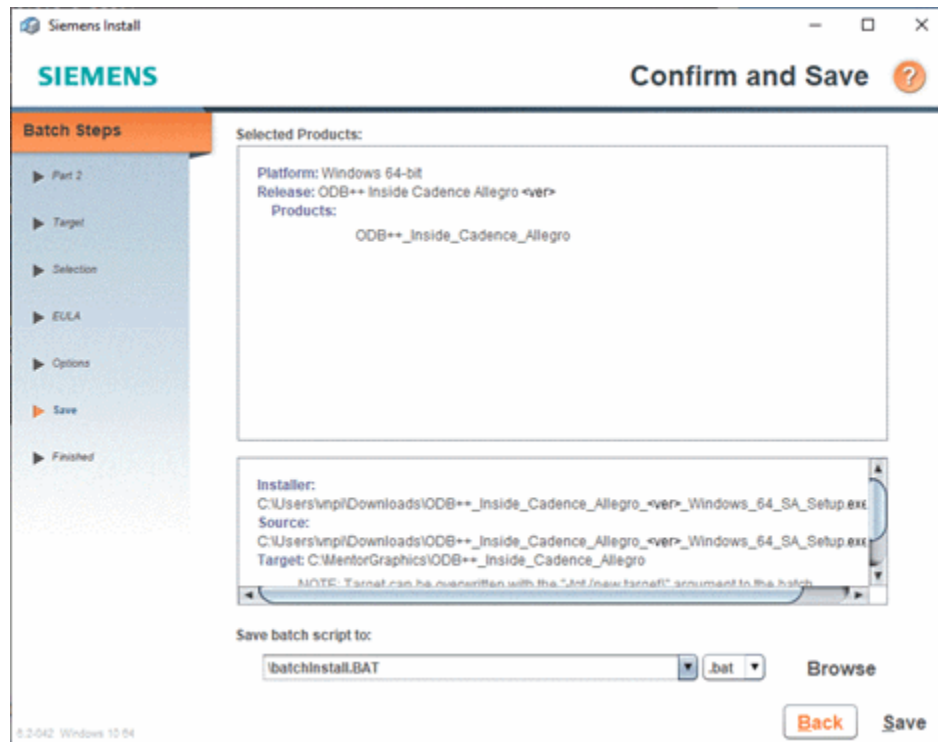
Siemens Install

SIEMENS

Confirm and Save

?

Batch Steps

Part 2

Target

Selection

EULA

Options

Save

Finished

Selected Products:

Platform: Windows 64-bit
Release: ODB++ Inside Cadence Allegro <ver>
Products:
ODB++_Inside_Cadence_Allegro

Installer:
C:\Users\vnpi\Downloads\ODB++_Inside_Cadence_Allegro_<ver>_Windows_64_SA_Setup.exe
Source:
C:\Users\vnpi\Downloads\ODB++_Inside_Cadence_Allegro_<ver>_Windows_64_SA_Setup.exe
Target: C:\MentorGraphics\ODB++_Inside_Cadence_Allegro
NOTE: Target can be overwritten with the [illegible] argument to the batch

Save batch script to:

\batchInstall.BAT

.bat

Browse

6.2-042 Windows 10 64

Back

Save